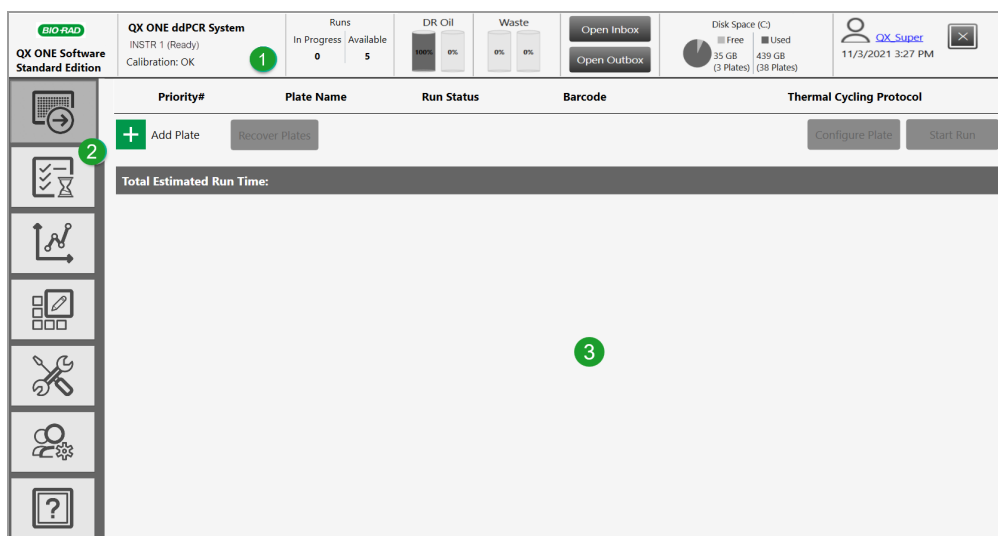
BIO-RAD
QX ONE Software Standard Edition

QX ONE ddPCR System
INSTR 1 (Ready)
Calibration: OK

1

Runs
In Progress | Available
0 | 5

DR Oil
100% 0%

Waste
0% 0%

Open Inbox
Open Outbox

Disk Space (C:)
Free Used
35 GB (3 Plates) 439 GB (38 Plates)

QX Super
11/3/2021 3:27 PM

| Priority# | Plate Name | Run Status | Barcode | Thermal Cycling Protocol |
|---|---|---|---|---|

Add Plate
Recover Plates
Configure Plate
Start Run

2

Total Estimated Run Time:

3

?